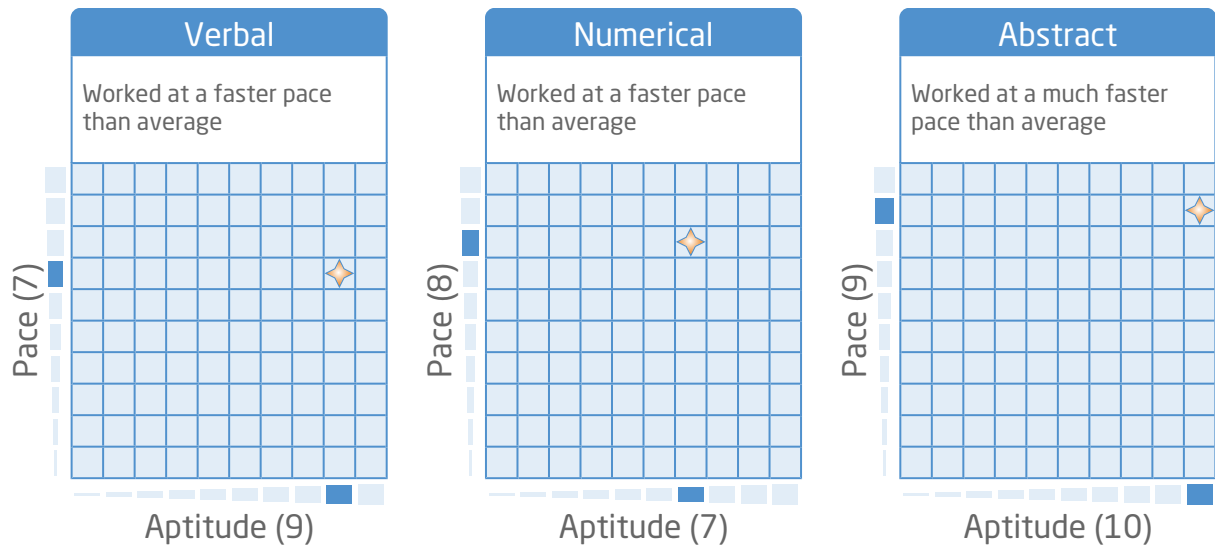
Verbal

Worked at a faster pace than average

Pace (7)

Aptitude (9)

Numerical

Worked at a faster pace than average

Pace (8)

Aptitude (7)

Abstract

Worked at a much faster pace than average

Pace (9)

Aptitude (10)